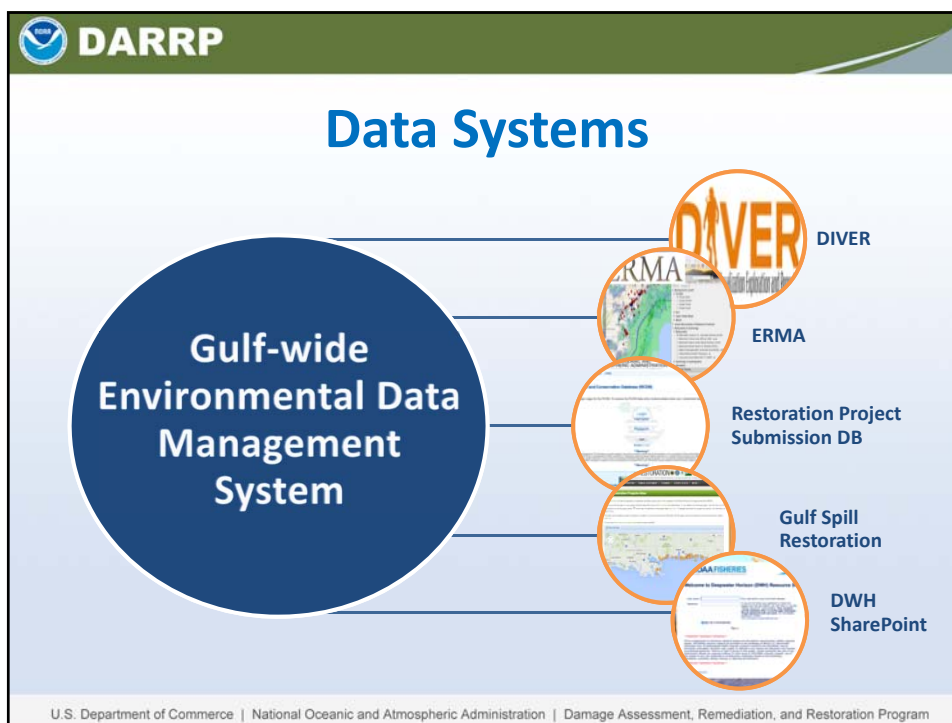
DARRP

Data Systems

Gulf-wide Environmental Data Management System

DIVER

ERMA

Restoration Project Submission DB

Gulf Spill Restoration

DWH SharePoint

U.S. Department of Commerce | National Oceanic and Atmospheric Administration | Damage Assessment, Remediation, and Restoration Program